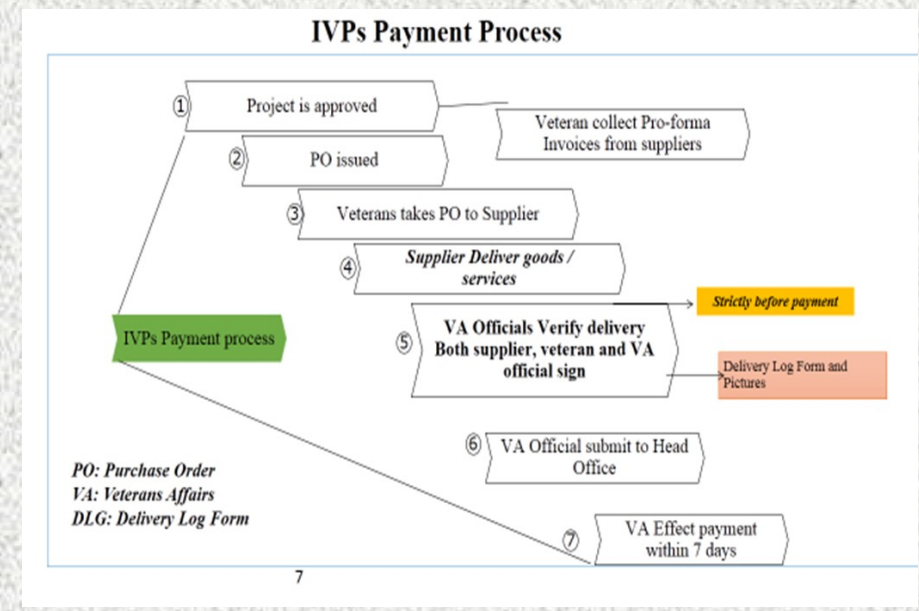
IVPs Payment Process

① Project is approved

Veteran collect Pro-forma Invoices from suppliers

② PO issued

③ Veterans takes PO to Supplier

④ Supplier Deliver goods / services

Strictly before payment

IVPs Payment process

⑤ VA Officials Verify delivery Both supplier, veteran and VA official sign

Delivery Log Form and Pictures

⑥ VA Official submit to Head Office

PO: Purchase Order
VA: Veterans Affairs
DLG: Delivery Log Form

⑦ VA Effect payment within 7 days

7